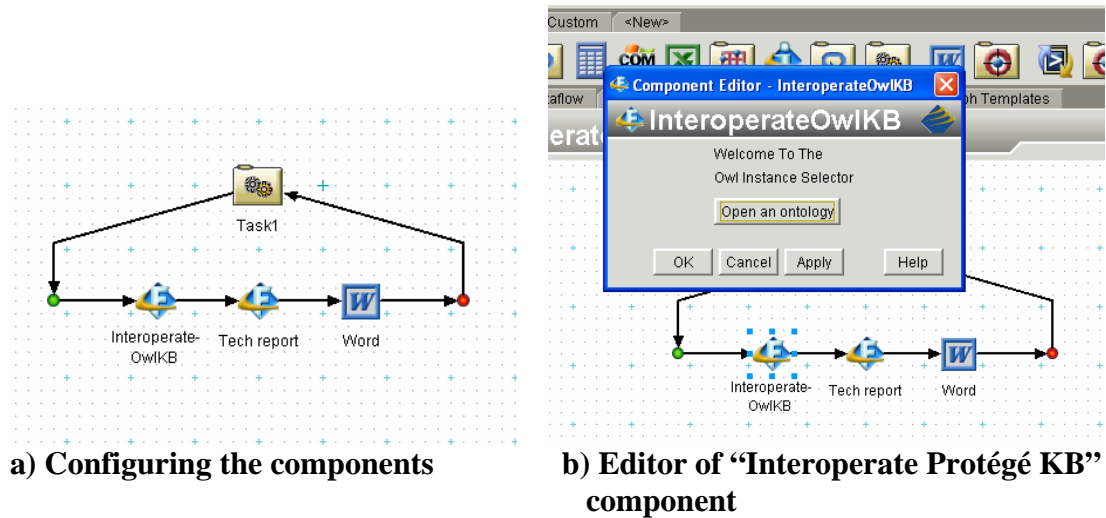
Task1

Interoperate-OwlKB

Tech report

Word

a) Configuring the components

Custom <New>

COM

aflow

ph Templates

erat

Component Editor - InteroperateOwlKB

InteroperateOwlKB

Welcome To The

Owl Instance Selector

Open an ontology

OK Cancel Apply Help

Interoperate-OwlKB

Tech report

Word

b) Editor of "Interoperate Protégé KB" component